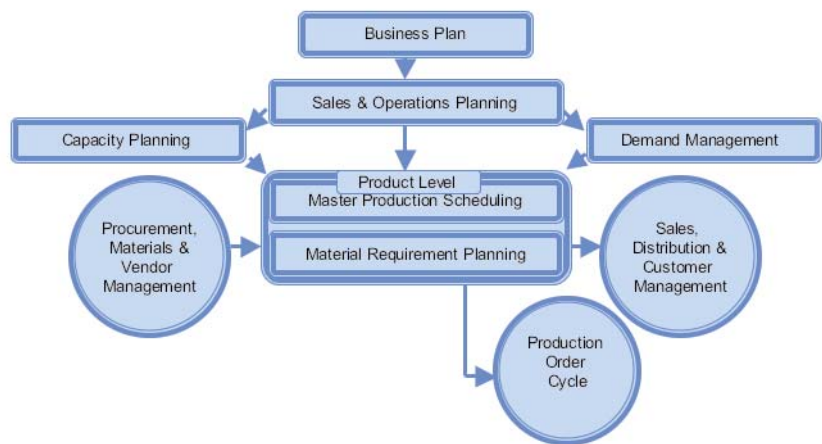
Business Plan

Sales & Operations Planning

Capacity Planning

Demand Management

Product Level

Master Production Scheduling

Material Requirement Planning

Procurement, Materials & Vendor Management

Sales, Distribution & Customer Management

Production Order Cycle